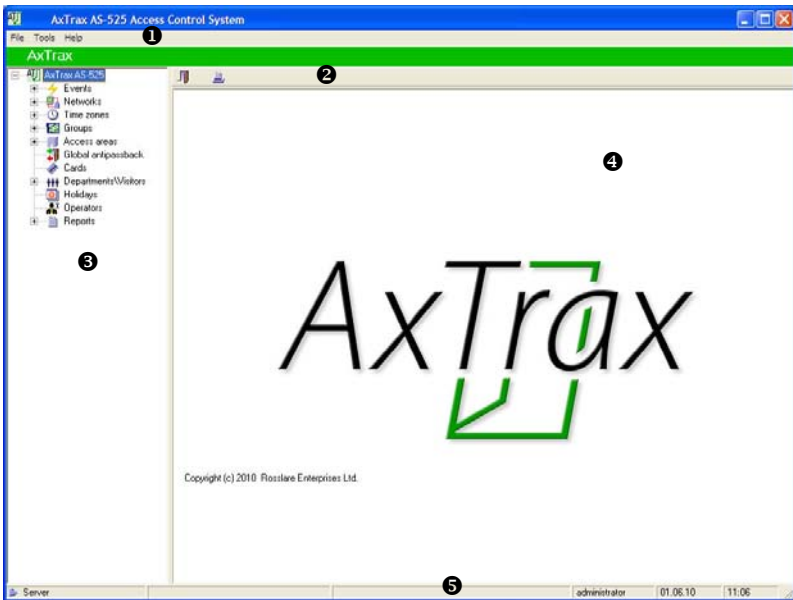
AxTrax AS-525 Access Control System

File Tools Help

AxTrax

❶

❷

AxTrax AS-525
Events
Networks
Time zones
Groups
Access areas
Global antipassback
Cards
Departments\Visitors
Holidays
Operators
Reports

❸

❹

AxTrax

Copyright (c) 2010 Rosslare Enterprises Ltd.

Server

❺

administrator 01.06.10 11:06